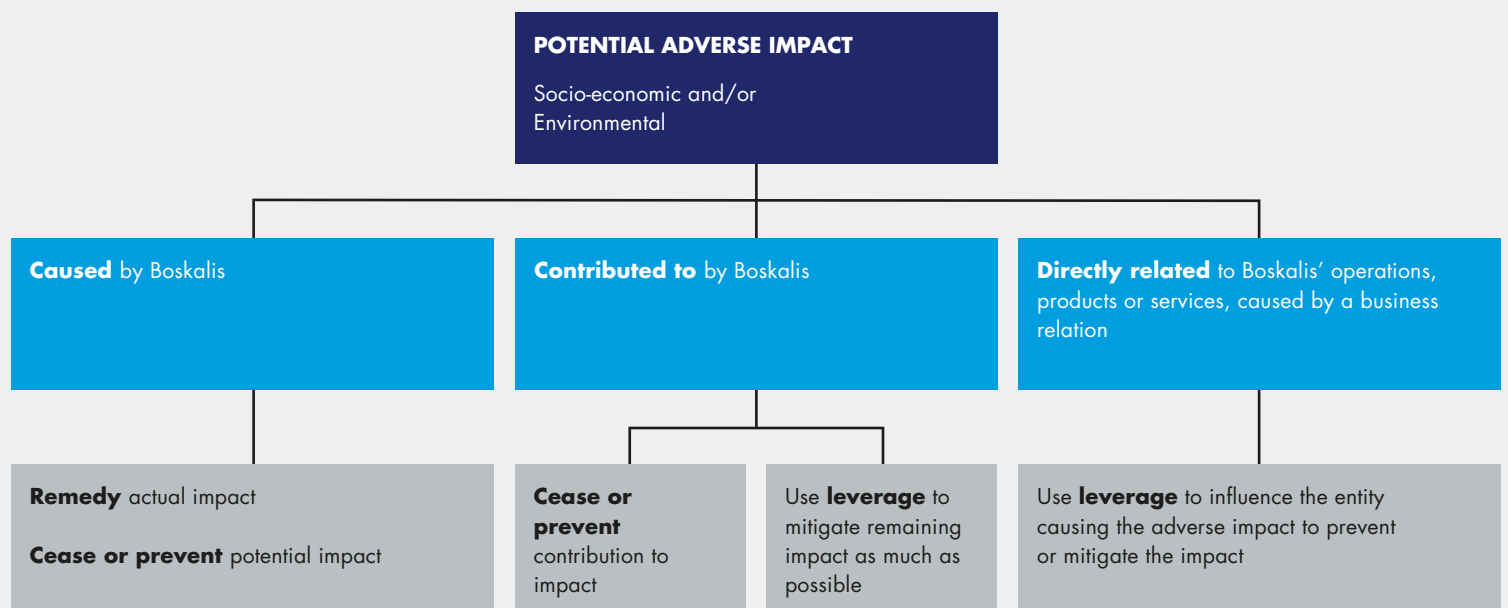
POTENTIAL ADVERSE IMPACT

Socio-economic and/or Environmental

Caused by Boskalis

Contributed to by Boskalis

Directly related to Boskalis' operations, products or services, caused by a business relation

Remedy actual impact

Cease or prevent potential impact

Cease or prevent contribution to impact

Use leverage to mitigate remaining impact as much as possible

Use leverage to influence the entity causing the adverse impact to prevent or mitigate the impact